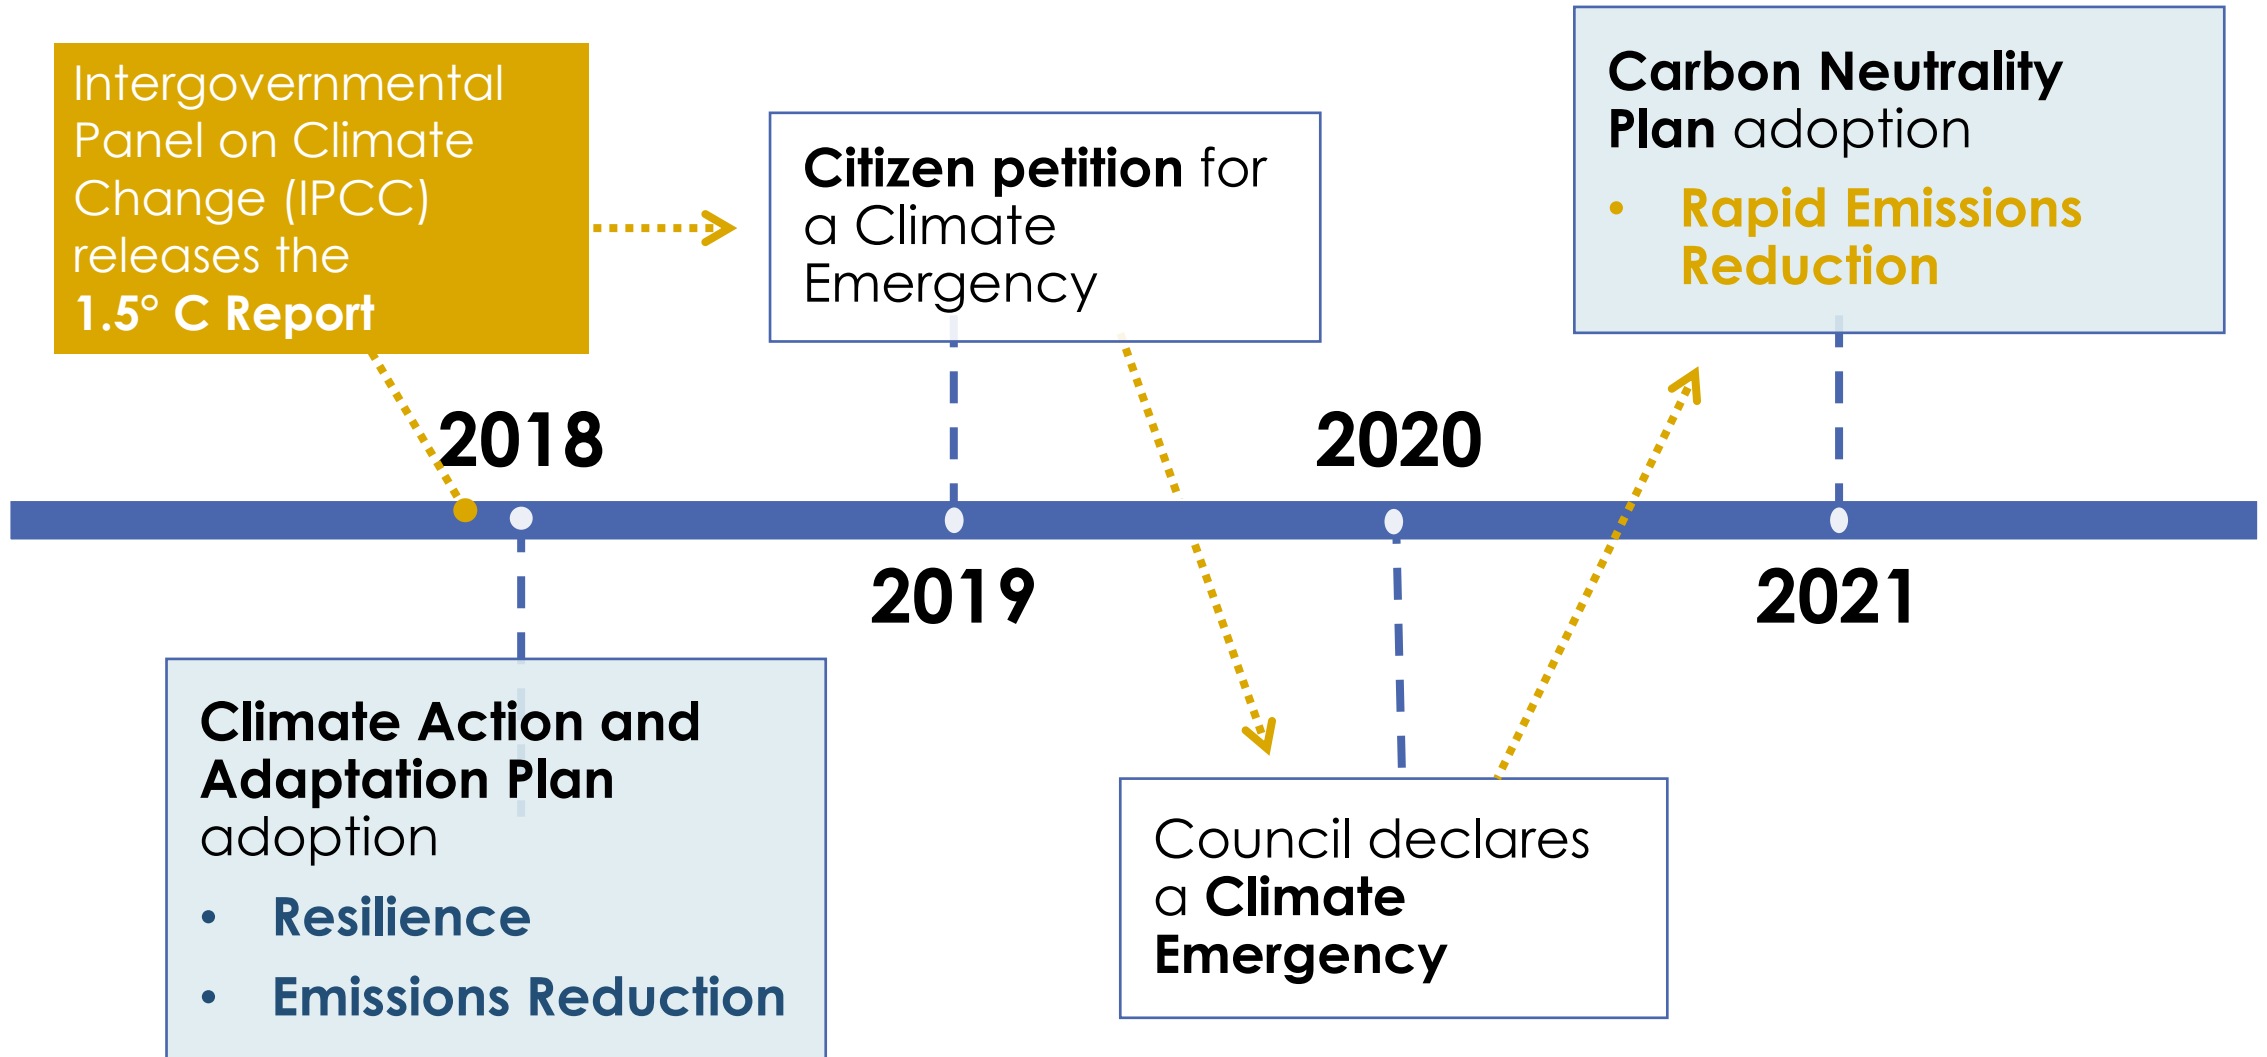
Intergovernmental Panel on Climate Change (IPCC) releases the **1.5° C Report**

**Citizen petition** for a Climate Emergency

**Carbon Neutrality Plan** adoption
- **Rapid Emissions Reduction**

2018

2020

2019

2021

**Climate Action and Adaptation Plan** adoption
- **Resilience**
- **Emissions Reduction**

Council declares a **Climate Emergency**